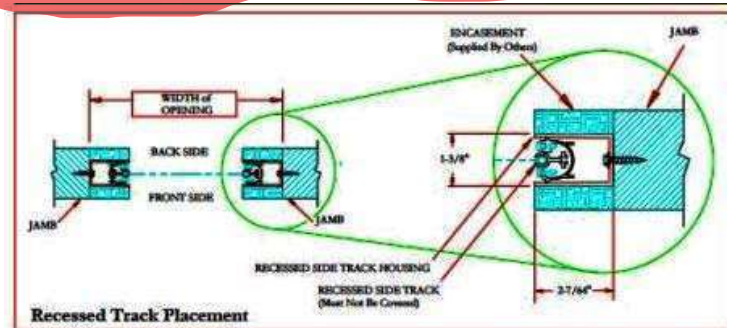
WIDTH of OPENING

BACK SIDE

FRONT SIDE

JAMB

JAMB

ENCASEMENT (Supplied By Others)

JAMB

1-3/8"

RECESSED SIDE TRACK HOUSING

RECESSED SIDE TRACK (Must Not Be Covered)

2-7/64"

Recessed Track Placement